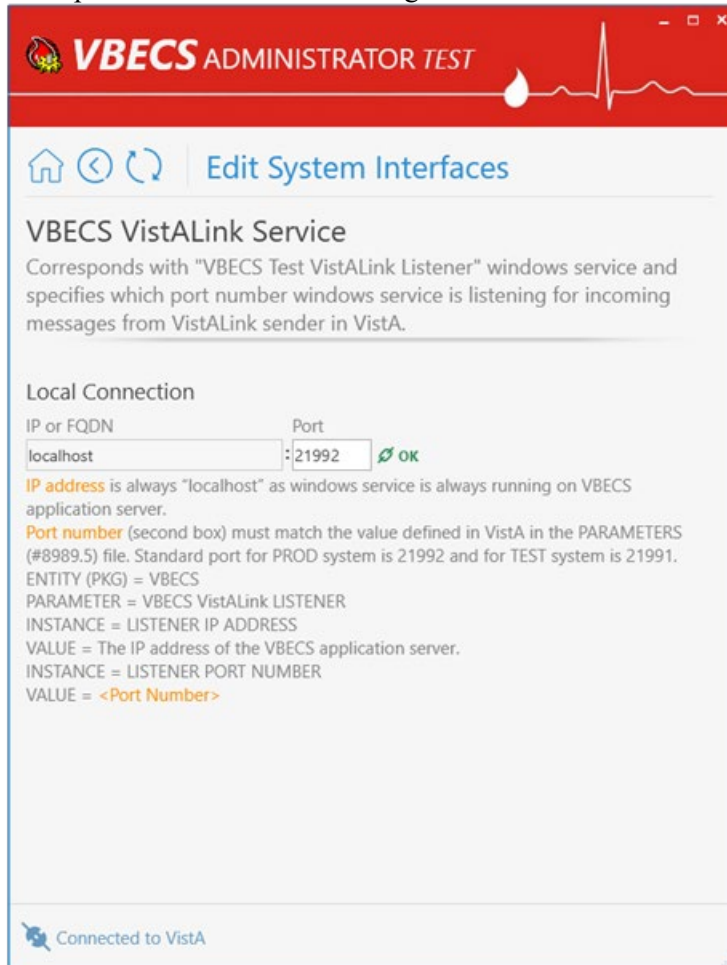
VBECS ADMINISTRATOR TEST

Edit System Interfaces

VBECS VistALink Service

Corresponds with "VBECS Test VistALink Listener" windows service and specifies which port number windows service is listening for incoming messages from VistALink sender in VistA.

Local Connection

IP or FQDN

Port

localhost

: 21992

OK

IP address is always "localhost" as windows service is always running on VBECS application server.

Port number (second box) must match the value defined in VistA in the PARAMETERS (#8989.5) file. Standard port for PROD system is 21992 and for TEST system is 21991.
ENTITY (PKG) = VBECS
PARAMETER = VBECS VistALink LISTENER
INSTANCE = LISTENER IP ADDRESS
VALUE = The IP address of the VBECS application server.
INSTANCE = LISTENER PORT NUMBER
VALUE = <Port Number>

Connected to VistA